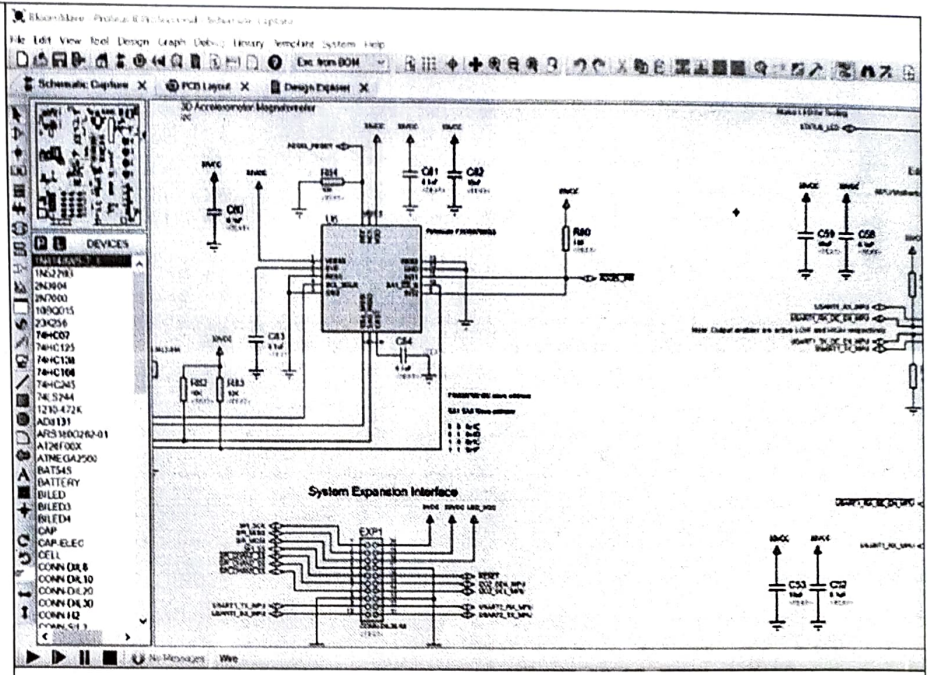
BloomMaster - Proteus 8 Professional - Schematic Capture

File Edit View Tool Design Graph Debug Library Template System Help

Exc. from BOM

Schematic Capture
PCB Layout
Design Explorer

DEVICES

1N4148WS-7-F
1N52783
2N3904
2N7000
10BQ015
23K256
74HC02
74HC125
74HC138
74HC168
74HC245
74LS244
1210-472K
AD3131
ARS1800282-01
AT24F00X
ATMEGA2560
BAT54S
BATTERY
BILED
BILED3
BILED4
CAP
CAP-ELEC
CELL
CONN-DIL6
CONN-DIL10
CONN-DIL20
CONN-DIL30
CONN-H2
CONN-SIL2

3D Accelerometer Magnetometer

3V3DC
3V3DC
3V3DC
3V3DC
3V3DC

RESET
R84
C81
C82
C80
U5
R80
C83
C84
R82
R83
C59
C58

System Expansion Interface

EXP1

C53
C52

3V3DC
5VDC

STATUS_LED

RESET

No Messages
Wire